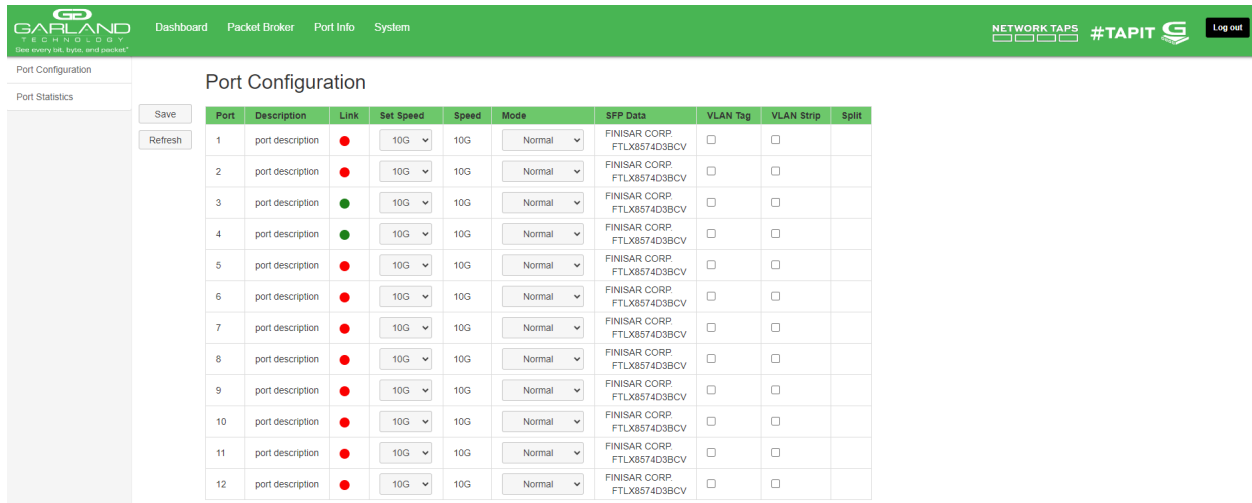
GARLAND TECHNOLOGY
See every bit, byte, and packet.

Dashboard Packet Broker Port Info System

NETWORK TAPS #TAPIT

Log out

Port Configuration
Port Statistics

Port Configuration

Save
Refresh

| Port | Description | Link | Set Speed | Speed | Mode | SFP Data | VLAN Tag | VLAN Strip | Split |
|---|---|---|---|---|---|---|---|---|---|
| 1 | port description | | 10G | 10G | Normal | FINISAR CORP. FTLX8574D3BCV | | | |
| 2 | port description | | 10G | 10G | Normal | FINISAR CORP. FTLX8574D3BCV | | | |
| 3 | port description | | 10G | 10G | Normal | FINISAR CORP. FTLX8574D3BCV | | | |
| 4 | port description | | 10G | 10G | Normal | FINISAR CORP. FTLX8574D3BCV | | | |
| 5 | port description | | 10G | 10G | Normal | FINISAR CORP. FTLX8574D3BCV | | | |
| 6 | port description | | 10G | 10G | Normal | FINISAR CORP. FTLX8574D3BCV | | | |
| 7 | port description | | 10G | 10G | Normal | FINISAR CORP. FTLX8574D3BCV | | | |
| 8 | port description | | 10G | 10G | Normal | FINISAR CORP. FTLX8574D3BCV | | | |
| 9 | port description | | 10G | 10G | Normal | FINISAR CORP. FTLX8574D3BCV | | | |
| 10 | port description | | 10G | 10G | Normal | FINISAR CORP. FTLX8574D3BCV | | | |
| 11 | port description | | 10G | 10G | Normal | FINISAR CORP. FTLX8574D3BCV | | | |
| 12 | port description | | 10G | 10G | Normal | FINISAR CORP. FTLX8574D3BCV | | | |